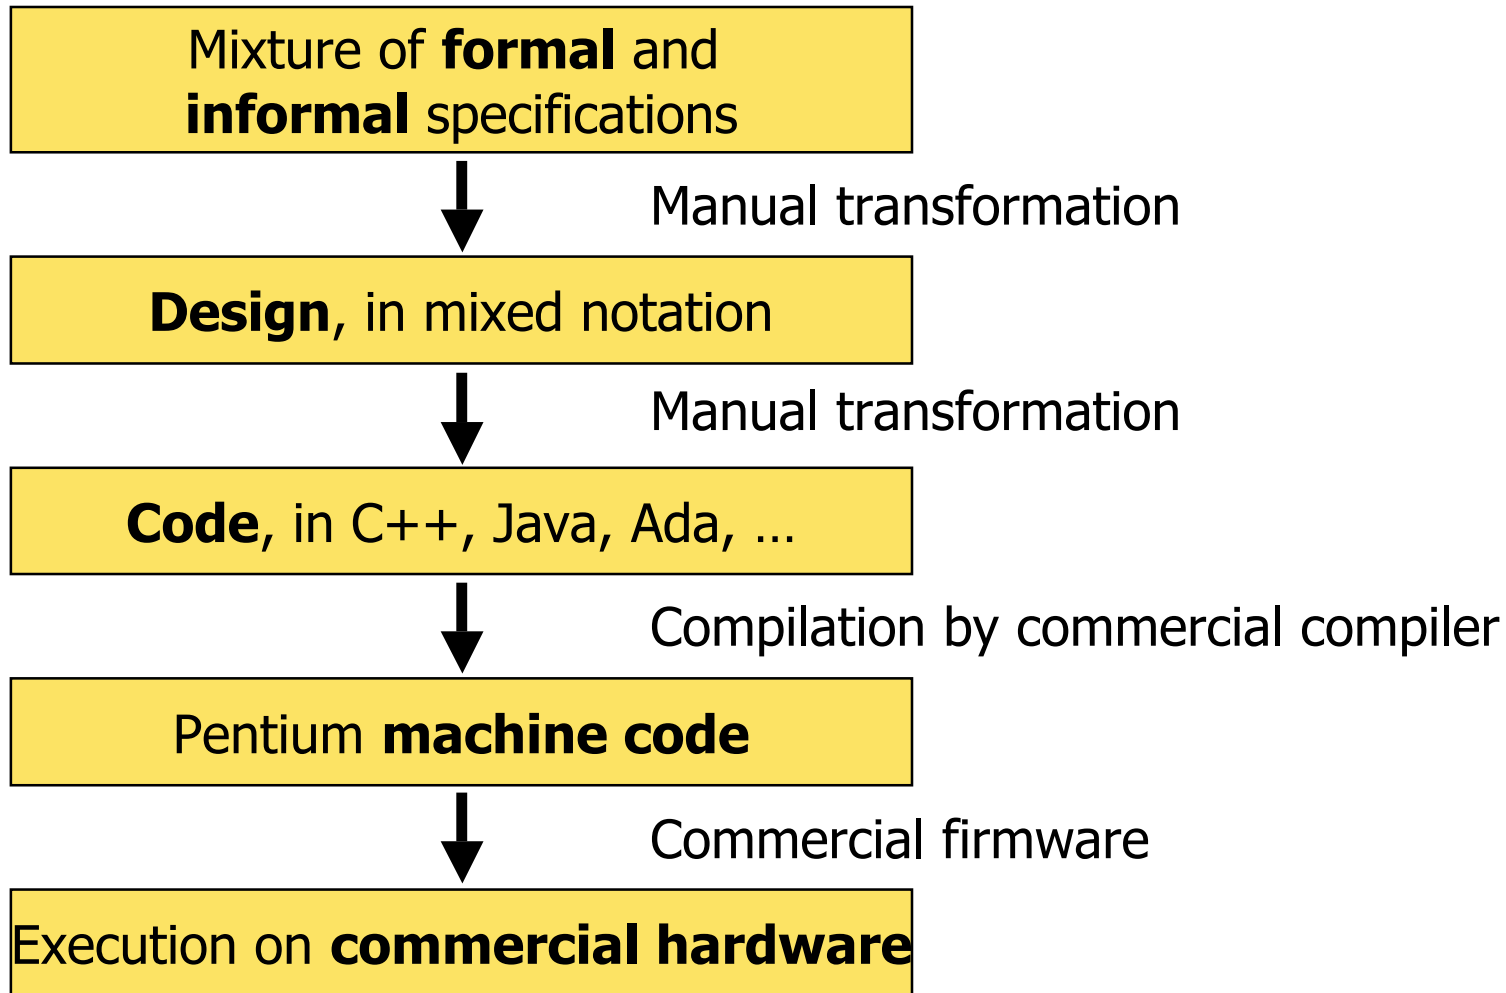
Mixture of formal and informal specifications

Manual transformation

Design, in mixed notation

Manual transformation

Code, in C++, Java, Ada, …

Compilation by commercial compiler

Pentium machine code

Commercial firmware

Execution on commercial hardware